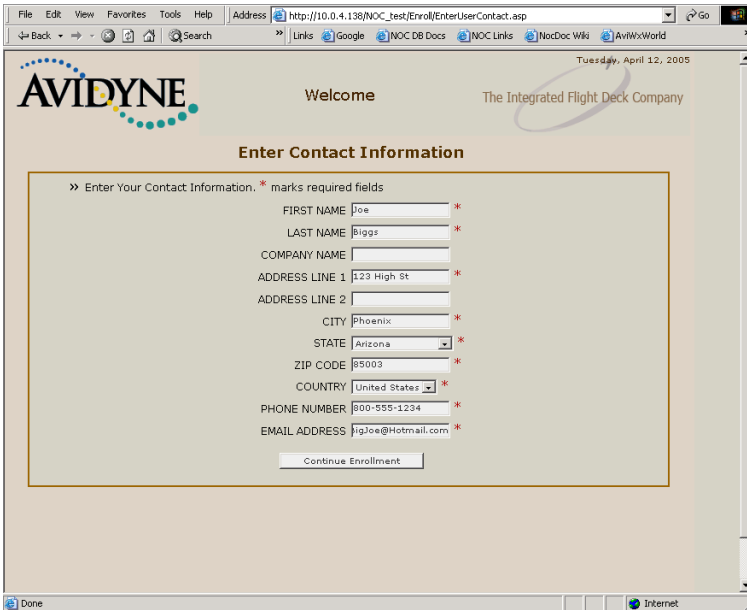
File Edit View Favorites Tools Help Address http://10.0.4.138/NOC_test/Enroll/EnterUserContact.asp Go

Back Search Links Google NOC DB Docs NOC Links NocDoc Wiki AviWxWorld

AVIDYNE

Welcome

Tuesday, April 12, 2005

The Integrated Flight Deck Company

Enter Contact Information

» Enter Your Contact Information. * marks required fields

FIRST NAME Joe *

LAST NAME Biggs *

COMPANY NAME

ADDRESS LINE 1 123 High St *

ADDRESS LINE 2

CITY Phoenix *

STATE Arizona *

ZIP CODE 85003 *

COUNTRY United States *

PHONE NUMBER 800-555-1234 *

EMAIL ADDRESS igJoe@Hotmail.com *

Continue Enrollment

Done

Internet